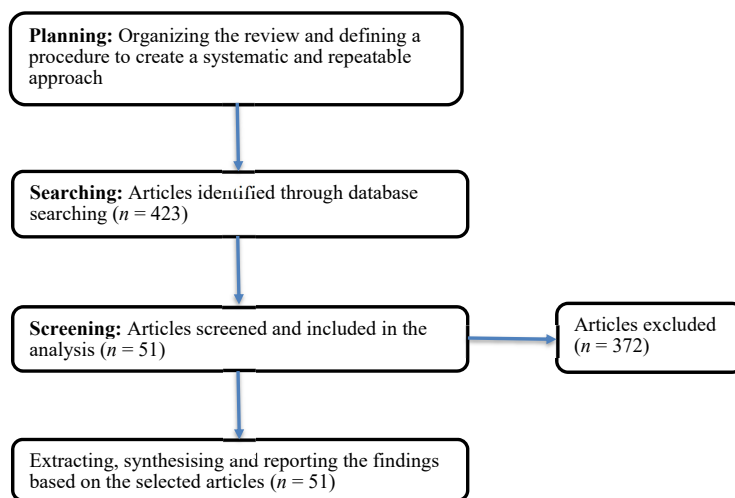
**Planning:** Organizing the review and defining a procedure to create a systematic and repeatable approach

**Searching:** Articles identified through database searching ($n$ = 423)

**Screening:** Articles screened and included in the analysis ($n$ = 51)

Articles excluded ($n$ = 372)

Extracting, synthesising and reporting the findings based on the selected articles ($n$ = 51)